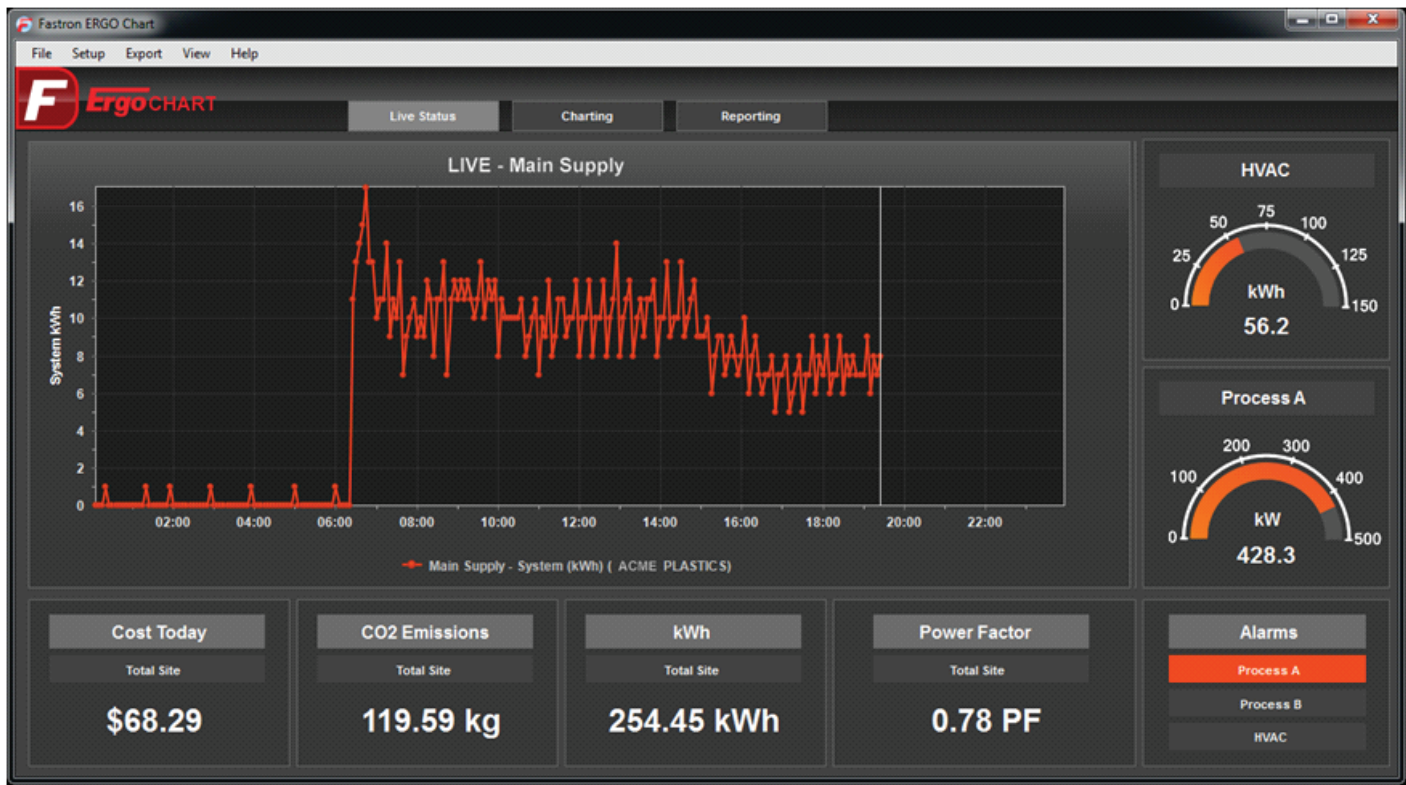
Fastron ERGO Chart

File Setup Export View Help

F ErgoCHART

Live Status Charting Reporting

LIVE - Main Supply

System kWh

16
14
12
10
8
6
4
2
0

02:00 04:00 06:00 08:00 10:00 12:00 14:00 16:00 18:00 20:00 22:00

Main Supply - System (kWh) ( ACME PLASTICS)

HVAC

0 25 50 75 100 125 150

kWh

56.2

Process A

0 100 200 300 400 500

kW

428.3

Cost Today
Total Site
$68.29

CO2 Emissions
Total Site
119.59 kg

kWh
Total Site
254.45 kWh

Power Factor
Total Site
0.78 PF

Alarms
Process A
Process B
HVAC